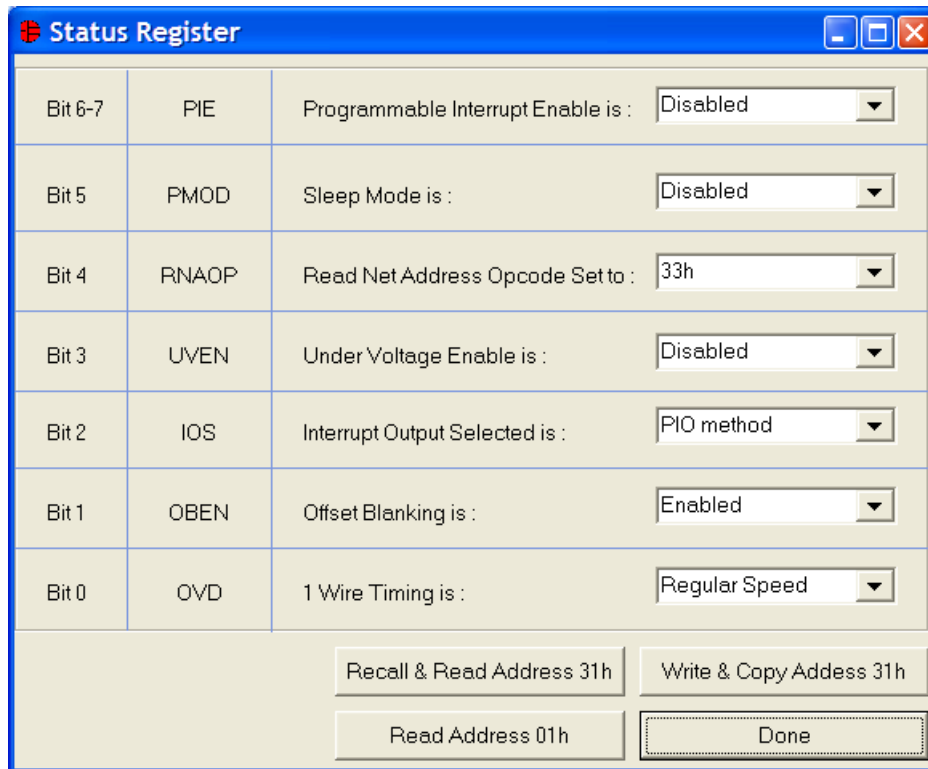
Status Register

| Bit 6-7 | PIE | Programmable Interrupt Enable is : | Disabled |
|---|---|---|---|
| Bit 5 | PMOD | Sleep Mode is : | Disabled |
| Bit 4 | RNAOP | Read Net Address Opcode Set to : | 33h |
| Bit 3 | UVEN | Under Voltage Enable is : | Disabled |
| Bit 2 | IOS | Interrupt Output Selected is : | PIO method |
| Bit 1 | OBEN | Offset Blanking is : | Enabled |
| Bit 0 | OVD | 1 Wire Timing is : | Regular Speed |

Recall & Read Address 31h

Write & Copy Address 31h

Read Address 01h

Done